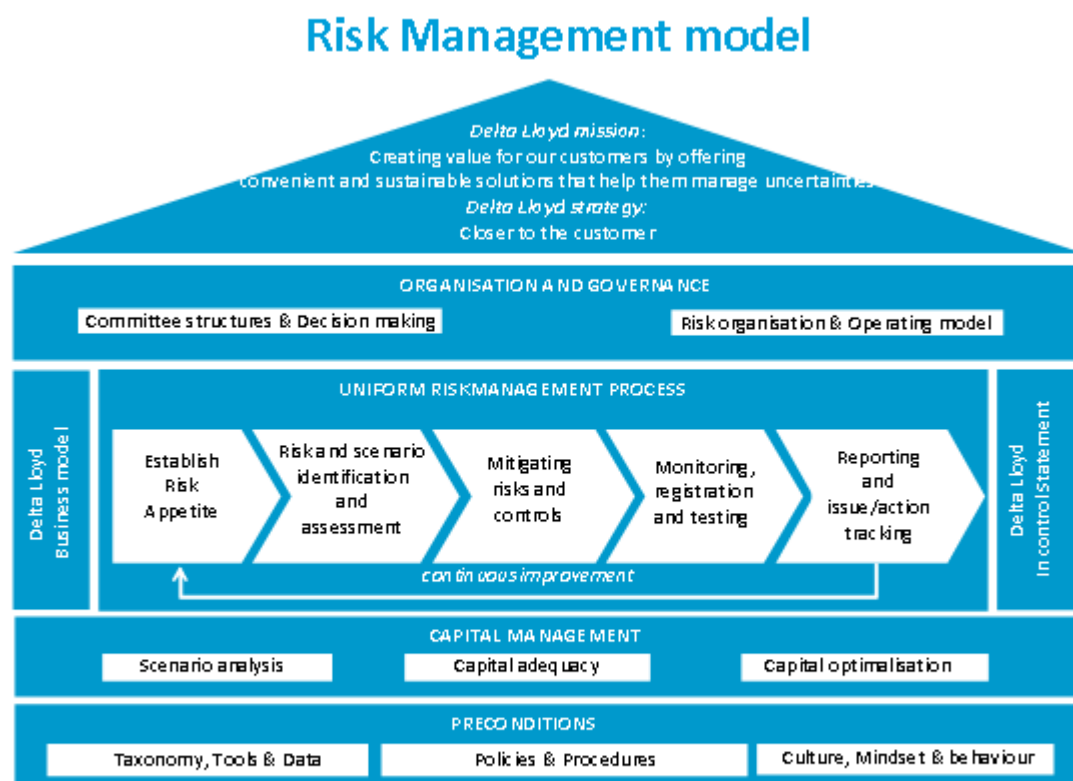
Risk Management model

Delta Lloyd mission:
Creating value for our customers by offering convenient and sustainable solutions that help them manage uncertainties
Delta Lloyd strategy:
Closer to the customer

ORGANISATION AND GOVERNANCE

Committee structures & Decision making

Risk organisation & Operating model

Delta Lloyd Business model

UNIFORM RISKMANAGEMENT PROCESS

Establish Risk Appetite

Risk and scenario identification and assessment

Mitigating risks and controls

Monitoring, registration and testing

Reporting and issue/action tracking

continuous improvement

Delta Lloyd In control statement

CAPITAL MANAGEMENT

Scenario analysis

Capital adequacy

Capital optimalisation

PRECONDITIONS

Taxonomy, Tools & Data

Policies & Procedures

Culture, Mindset & behaviour